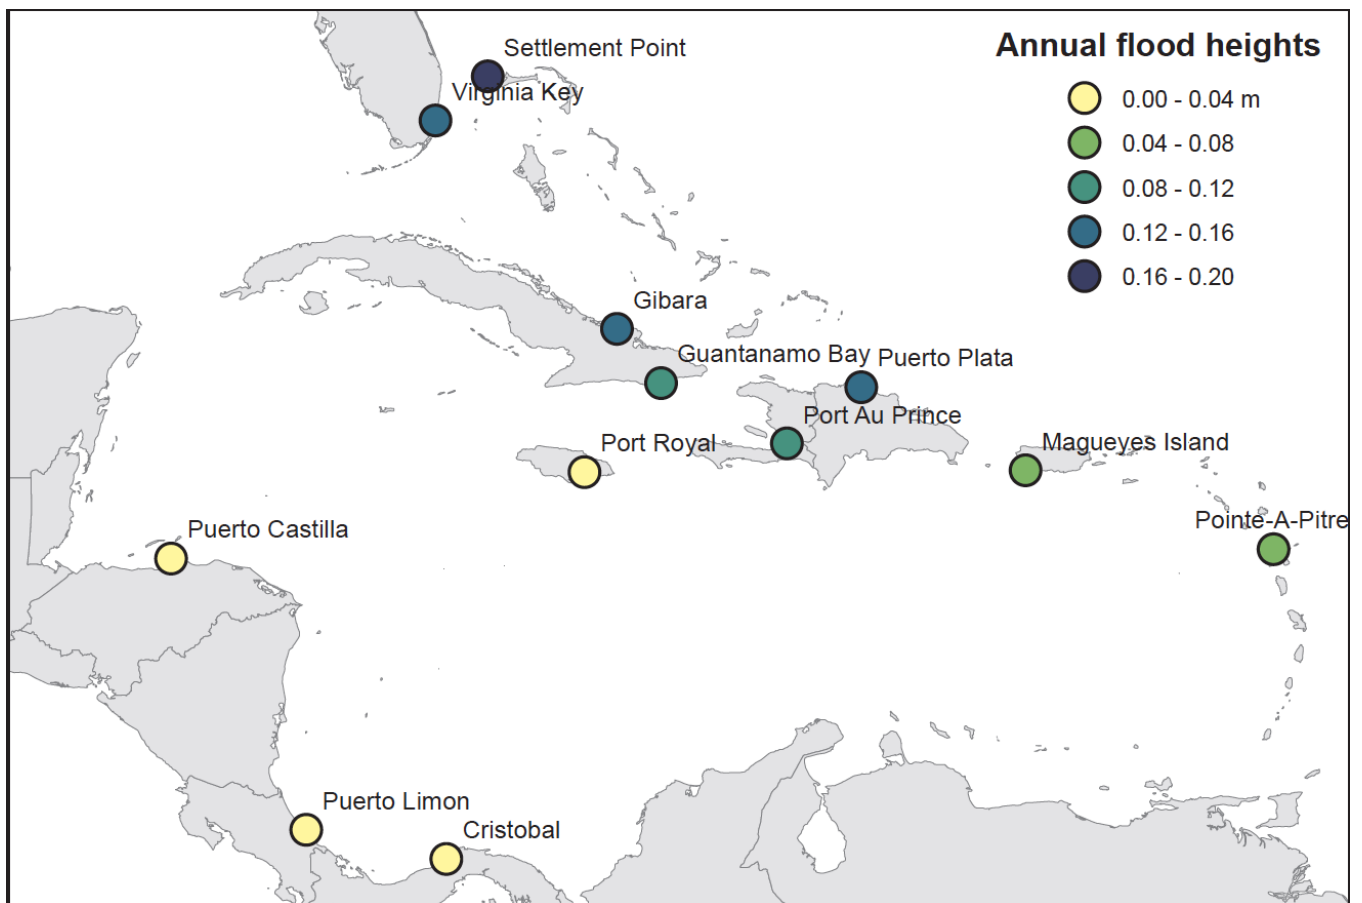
Settlement Point
Virginia Key
Annual flood heights
0.00 - 0.04 m
0.04 - 0.08
0.08 - 0.12
0.12 - 0.16
0.16 - 0.20
Gibara
Guantanamo Bay
Puerto Plata
Port Au Prince
Port Royal
Magueyes Island
Pointe-A-Pitre
Puerto Castilla
Puerto Limon
Cristobal